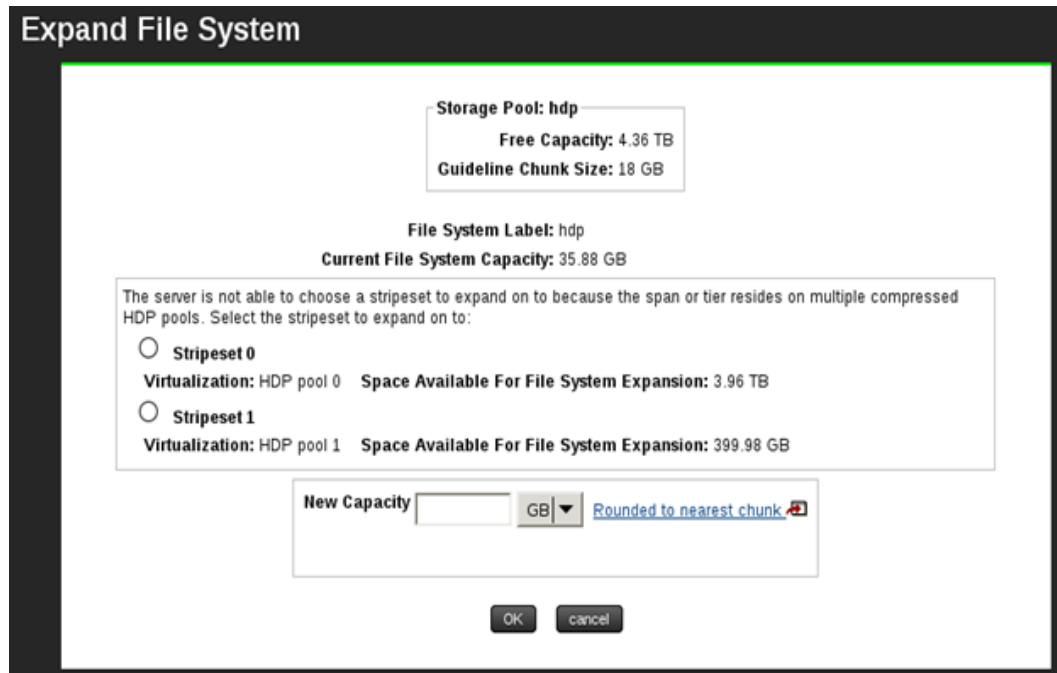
Expand File System

Storage Pool: hdp
Free Capacity: 4.36 TB
Guideline Chunk Size: 18 GB

File System Label: hdp
Current File System Capacity: 35.88 GB

The server is not able to choose a stripeset to expand on to because the span or tier resides on multiple compressed HDP pools. Select the stripeset to expand on to:

Stripeset 0
Virtualization: HDP pool 0 Space Available For File System Expansion: 3.96 TB

Stripeset 1
Virtualization: HDP pool 1 Space Available For File System Expansion: 399.98 GB

New Capacity GB Rounded to nearest chunk

OK cancel